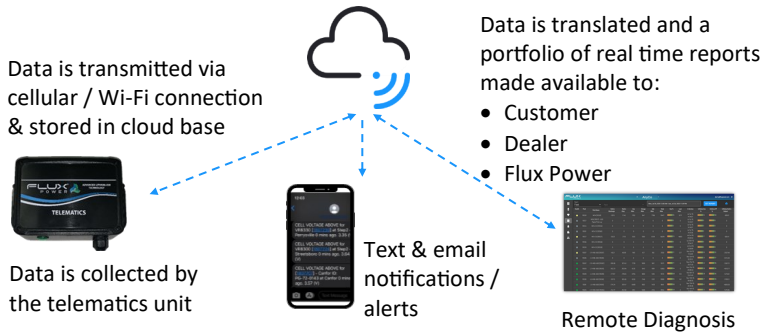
Data is transmitted via cellular / Wi-Fi connection & stored in cloud base

Data is translated and a portfolio of real time reports made available to:
• Customer
• Dealer
• Flux Power

FLUX POWER

TELEMATICS

Data is collected by the telematics unit

Text & email notifications / alerts

Remote Diagnosis